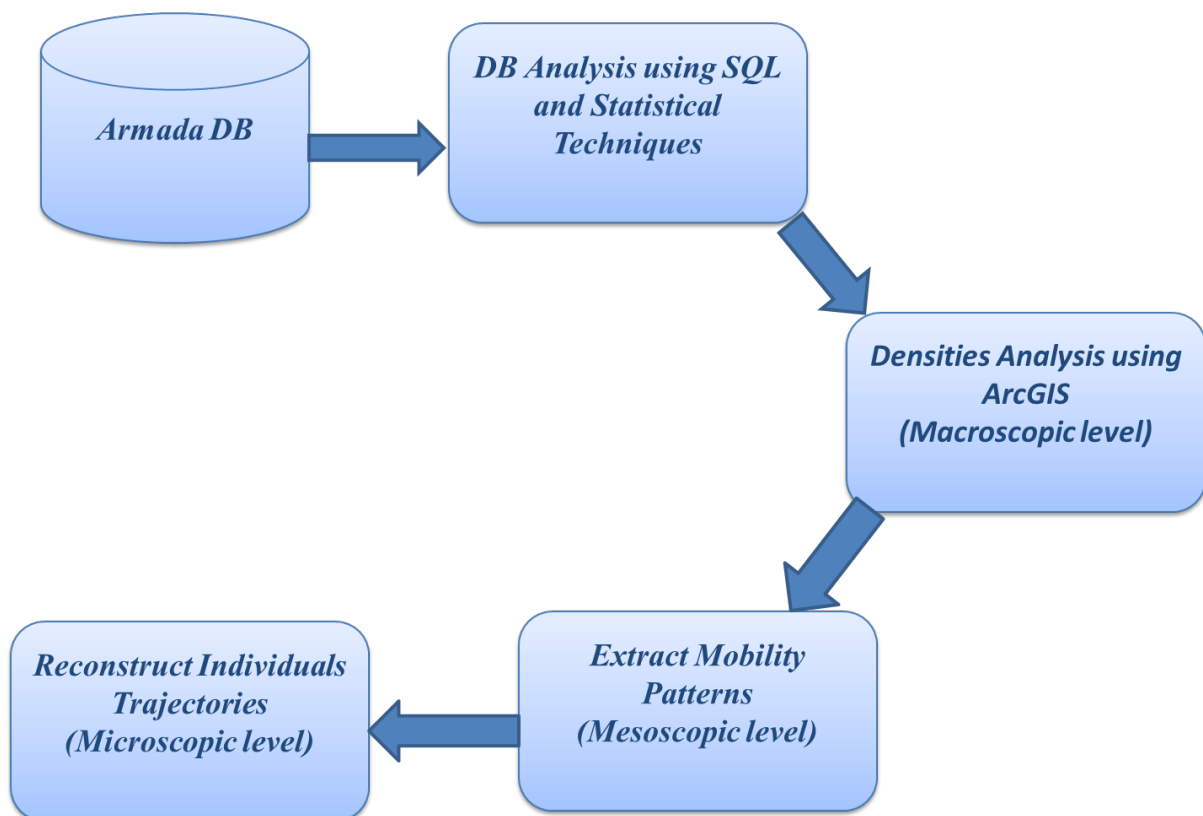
Armada DB

DB Analysis using SQL and Statistical Techniques

Densities Analysis using ArcGIS (Macroscopic level)

Extract Mobility Patterns (Mesoscopic level)

Reconstruct Individuals Trajectories (Microscopic level)